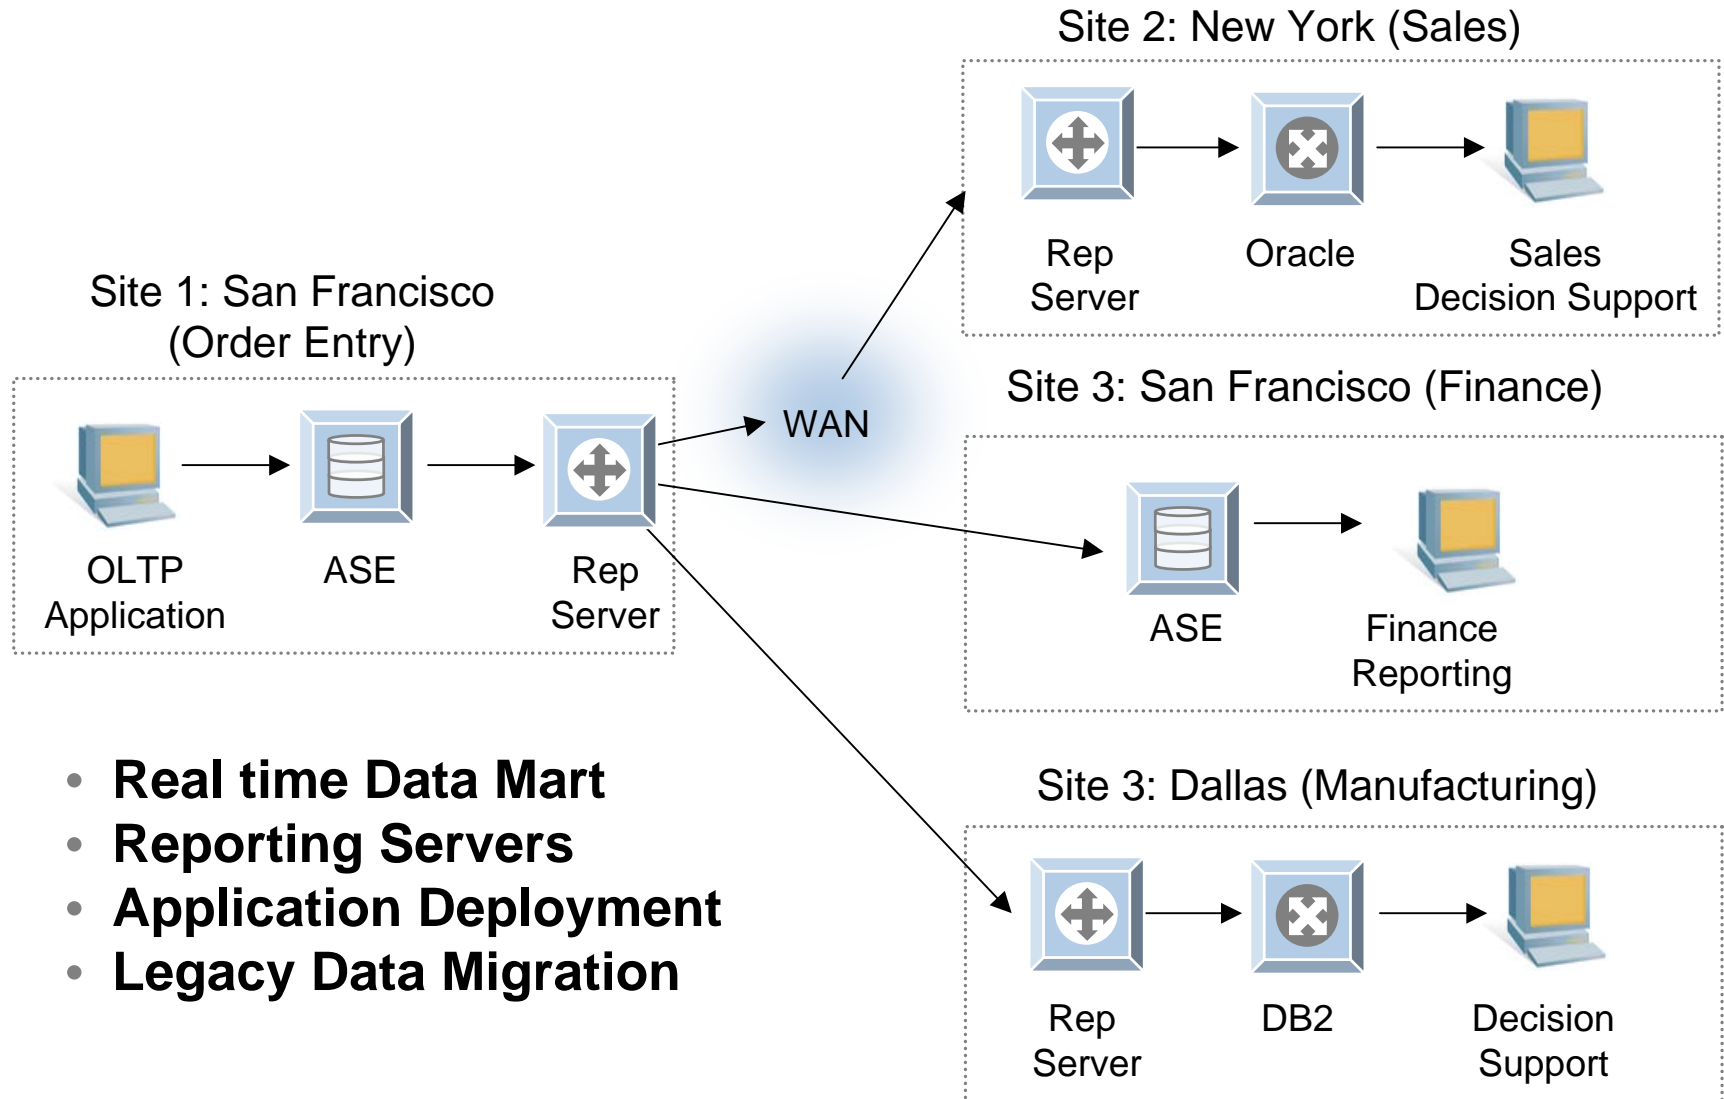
Site 1: San Francisco (Order Entry)

OLTP Application

ASE

Rep Server

WAN

Site 2: New York (Sales)

Rep Server

Oracle

Sales Decision Support

Site 3: San Francisco (Finance)

ASE

Finance Reporting

Site 3: Dallas (Manufacturing)

Rep Server

DB2

Decision Support

• Real time Data Mart
• Reporting Servers
• Application Deployment
• Legacy Data Migration